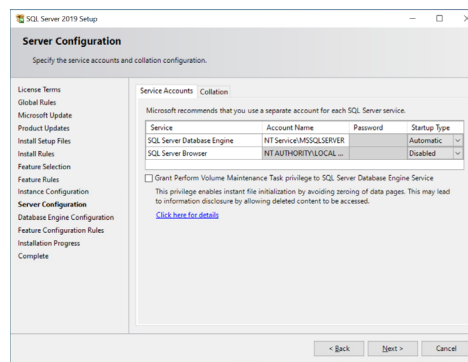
SQL Server 2019 Setup

Server Configuration

Specify the service accounts and collation configuration.

License Terms
Global Rules
Microsoft Update
Product Updates
Install Setup Files
Install Rules
Feature Selection
Feature Rules
Instance Configuration
Server Configuration
Database Engine Configuration
Feature Configuration Rules
Installation Progress
Complete

Service Accounts | Collation

Microsoft recommends that you use a separate account for each SQL Server service.

| Service | Account Name | Password | Startup Type |
|---|---|---|---|
| SQL Server Database Engine | NT Service\MSSQLSERVER | | Automatic |
| SQL Server Browser | NT AUTHORITY\LOCAL ... | | Disabled |

Grant Perform Volume Maintenance Task privilege to SQL Server Database Engine Service

This privilege enables instant file initialization by avoiding zeroing of data pages. This may lead to information disclosure by allowing deleted content to be accessed.

Click here for details

< Back | Next > | Cancel